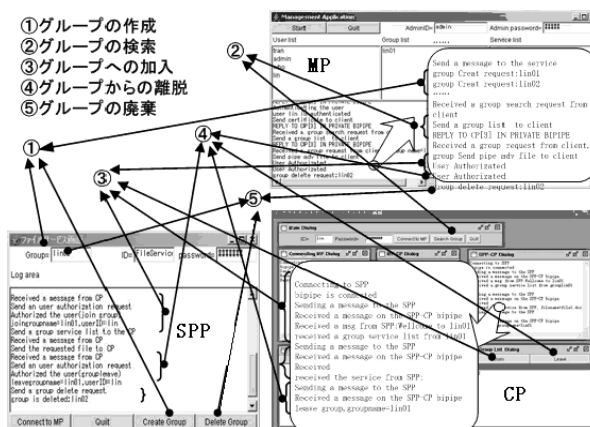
①グループの作成
②グループの検索
③グループへの加入
④グループからの離脱
⑤グループの廃棄

Management Application
Start
Quit
AdminID= admin
Admin password= ******
User list
Group list
Service list
lian
admin
M
lin
lin01

MP

Send a message to the service
group Creat request:lin01
group Creat request:lin02
......
Received a group search request from client
Send a group list to client
REPLY TO CP[3] IN PRIVATE BIPIPE
Received a group request from client.
group Send pipe adv file to client
User Authorized
User Authorized
group delete request:lin02

①
②
③
④
⑤

ファイル
Groups lin
ID= FileServic
password= ******
Log area
Received a message from CP
Send an user authorization request
Authorized the user(join group)
joingroupname=lin01,userID=lin
Send a group service list to the CP
Received a message from CP
Send the requested file to CP
Received a message from CP
Send an user authorization request
Authorized the user(group leave)
leavegroupname=lin01,userID=lin
Send a group delete request
group is deleted:lin02

SPP

Connect to MP
Quit
Create Group
Delete Group

Main Dialog
ID= lin
Password= ******
Connect to MP
Search Group
Quit
Connecting MP Dialog
SPP-CP Dialog
SPP-CP Dialog

Connecting to SPP
bipipe is connected
Sending a message to the SPP
Received a message on the SPP-CP bipipe
Received a msg from SPP:Wellcome to lin01
received a group service list from lin01
Sending a message to the SPP
Received a message on the SPP-CP bipipe
Received
received the service from SPP:
Sending a message to the SPP
Received a message on the SPP-CP bipipe
leave group.groupname=lin01

CP

Group List Dialog
Leave